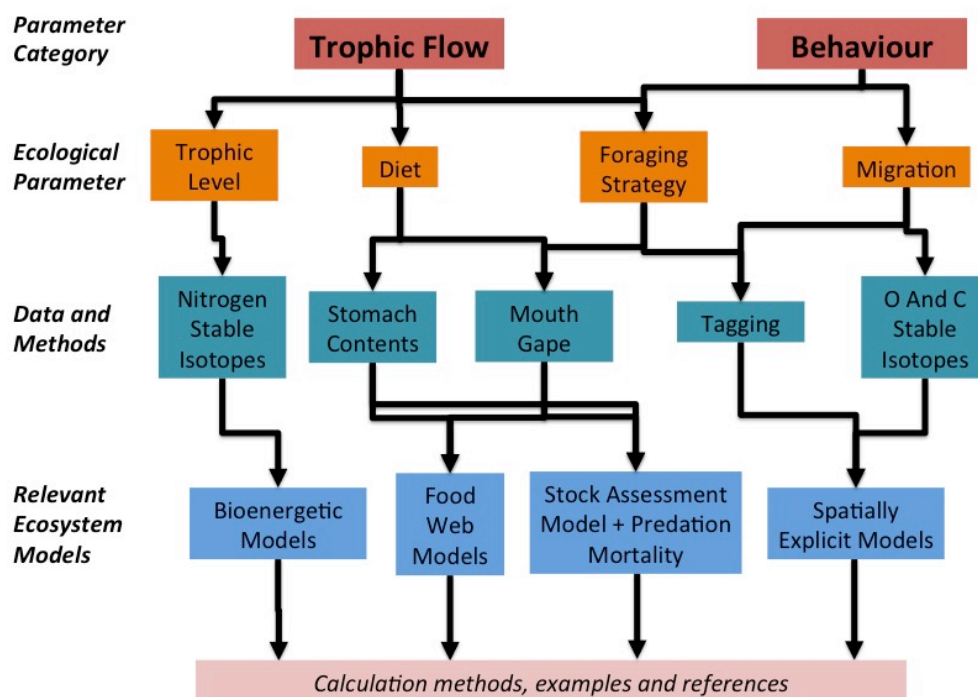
Parameter Category

Trophic Flow

Behaviour

Ecological Parameter

Trophic Level

Diet

Foraging Strategy

Migration

Data and Methods

Nitrogen Stable Isotopes

Stomach Contents

Mouth Gape

Tagging

O And C Stable Isotopes

Relevant Ecosystem Models

Bioenergetic Models

Food Web Models

Stock Assessment Model + Predation Mortality

Spatially Explicit Models

Calculation methods, examples and references